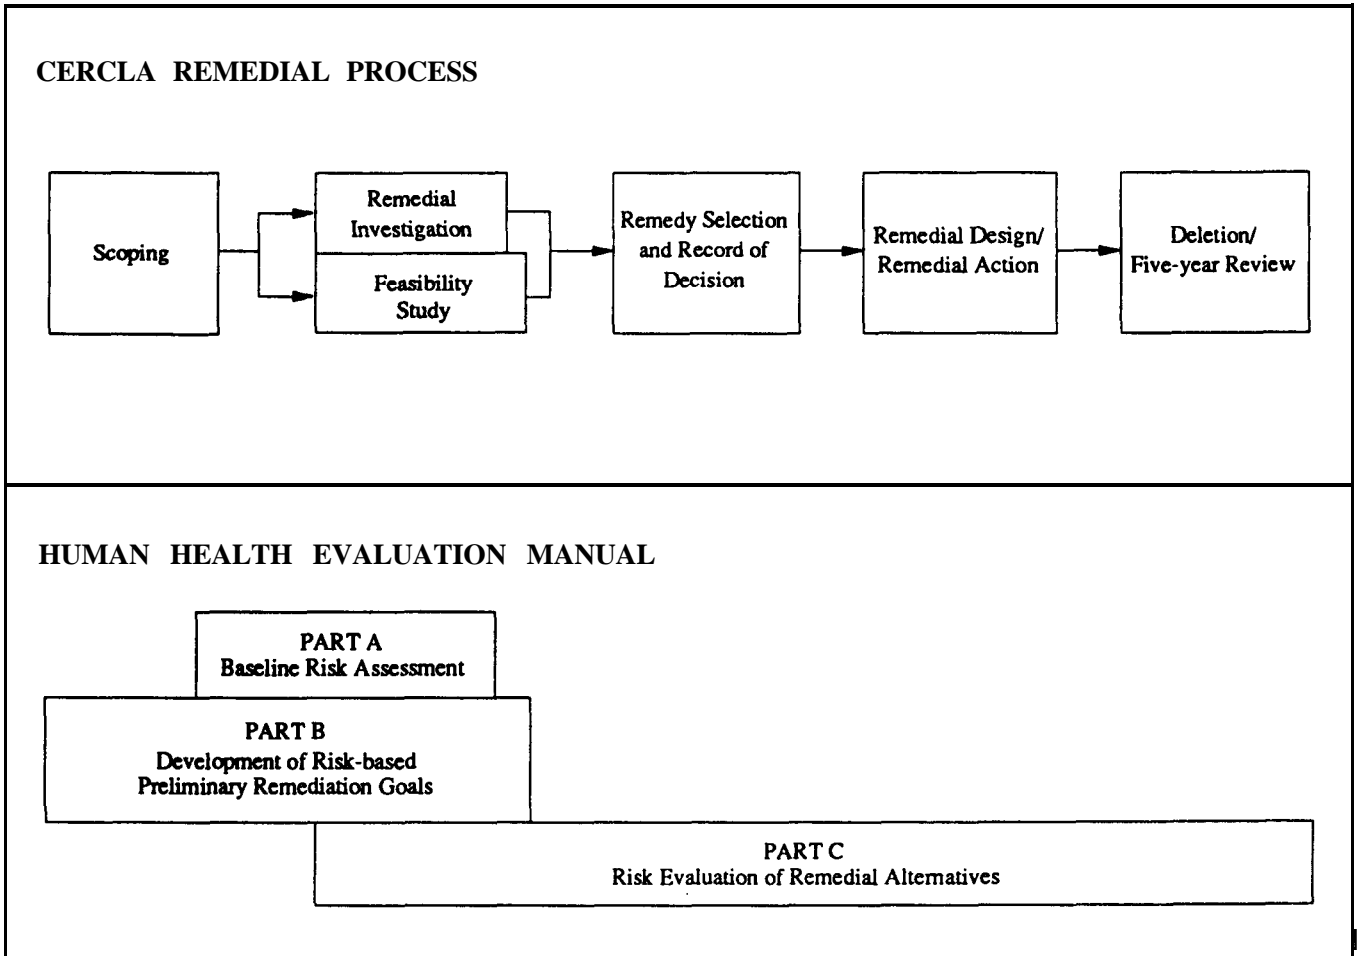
CERCLA REMEDIAL PROCESS

Scoping

Remedial Investigation

Feasibility Study

Remedy Selection and Record of Decision

Remedial Design/ Remedial Action

Deletion/ Five-year Review

HUMAN HEALTH EVALUATION MANUAL

PART A
Baseline Risk Assessment

PART B
Development of Risk-based Preliminary Remediation Goals

PART C
Risk Evaluation of Remedial Alternatives